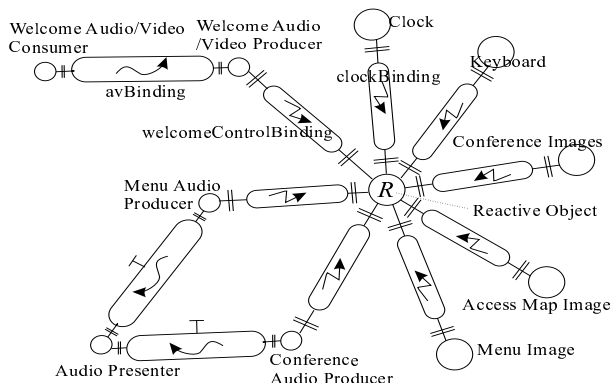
Welcome Audio/Video Consumer

Welcome Audio /Video Producer

avBinding

Clock

clockBinding

Keyboard

welcomeControlBinding

Conference Images

Menu Audio Producer

$R$

Reactive Object

Access Map Image

Menu Image

Audio Presenter

Conference Audio Producer